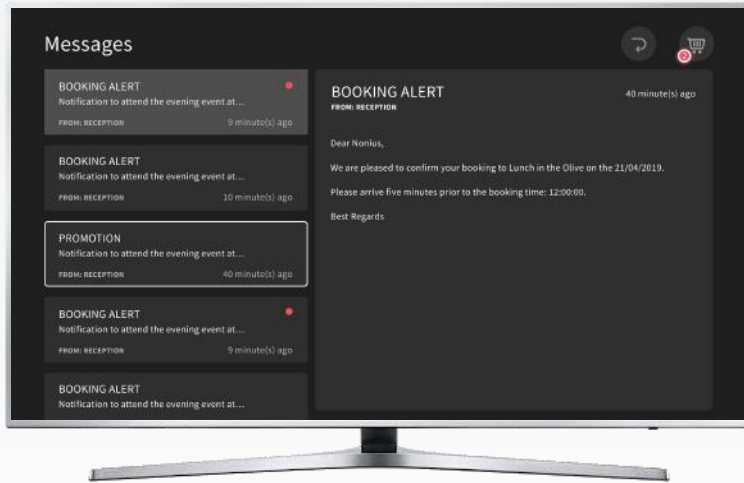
Messages

2

BOOKING ALERT
Notification to attend the evening event at...
FROM: RECEPTION 9 minute(s) ago

BOOKING ALERT
Notification to attend the evening event at...
FROM: RECEPTION 10 minute(s) ago

PROMOTION
Notification to attend the evening event at...
FROM: RECEPTION 40 minute(s) ago

BOOKING ALERT
Notification to attend the evening event at...
FROM: RECEPTION 9 minute(s) ago

BOOKING ALERT
Notification to attend the evening event at...

BOOKING ALERT
FROM: RECEPTION
40 minute(s) ago

Dear Nonius,

We are pleased to confirm your booking to Lunch in the Olive on the 21/04/2019.

Please arrive five minutes prior to the booking time: 12:00:00.

Best Regards